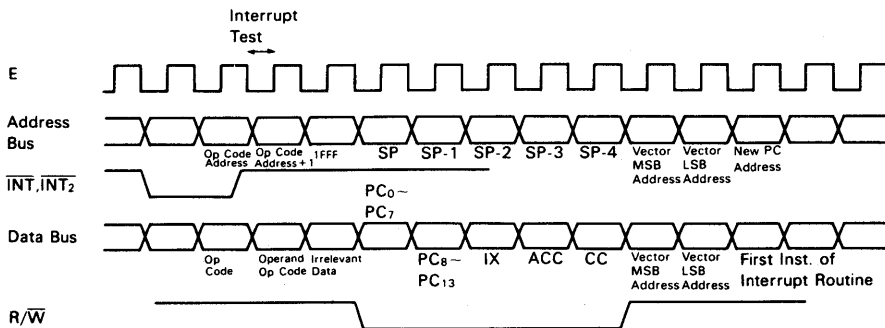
Interrupt
Test

E

Address Bus

Op Code Address
Op Code Address + 1
1FFF
SP
SP-1
SP-2
SP-3
SP-4
Vector MSB Address
Vector LSB Address
New PC Address

$\overline{INT}, \overline{INT_2}$

$PC_0 \sim PC_7$

Data Bus

Op Code
Operand Op Code
Irrelevant Data
$PC_8 \sim PC_{13}$
IX
ACC
CC
Vector MSB Address
Vector LSB Address
First Inst. of Interrupt Routine

$R/\overline{W}$